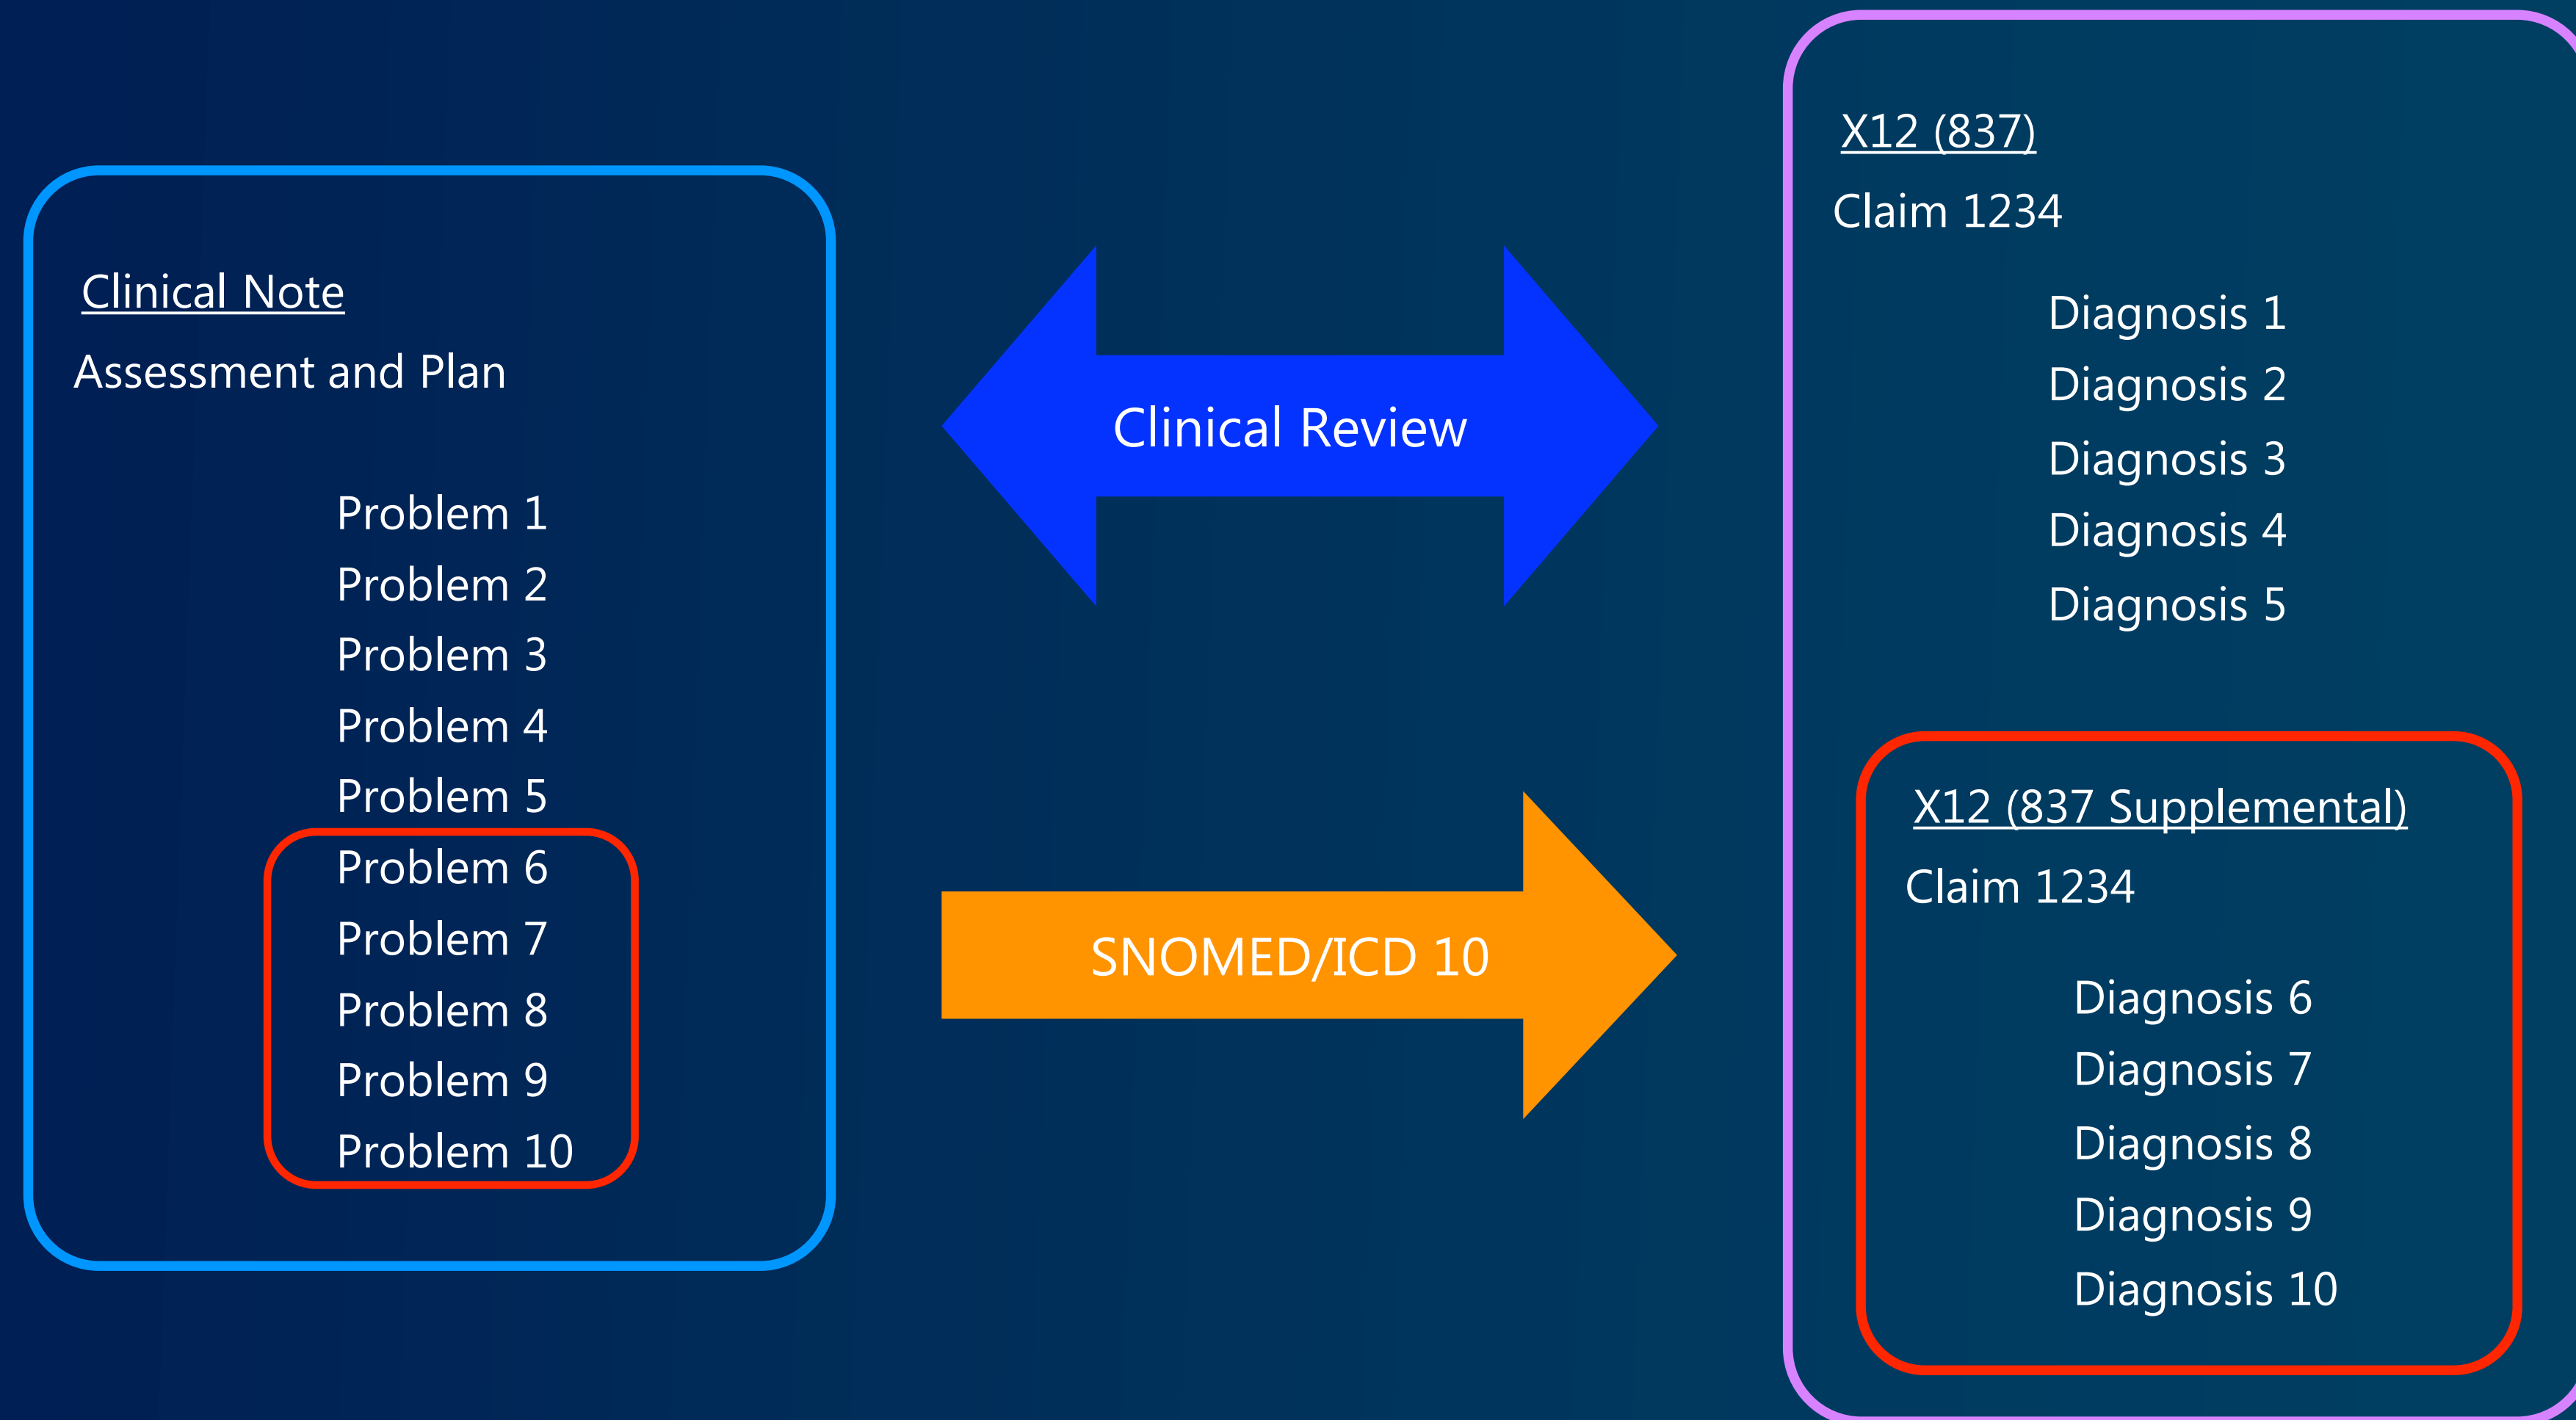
Clinical Note
Assessment and Plan

Problem 1
Problem 2
Problem 3
Problem 4
Problem 5
Problem 6
Problem 7
Problem 8
Problem 9
Problem 10

Clinical Review

SNOMED/ICD 10

X12 (837)
Claim 1234

Diagnosis 1
Diagnosis 2
Diagnosis 3
Diagnosis 4
Diagnosis 5

X12 (837 Supplemental)
Claim 1234

Diagnosis 6
Diagnosis 7
Diagnosis 8
Diagnosis 9
Diagnosis 10